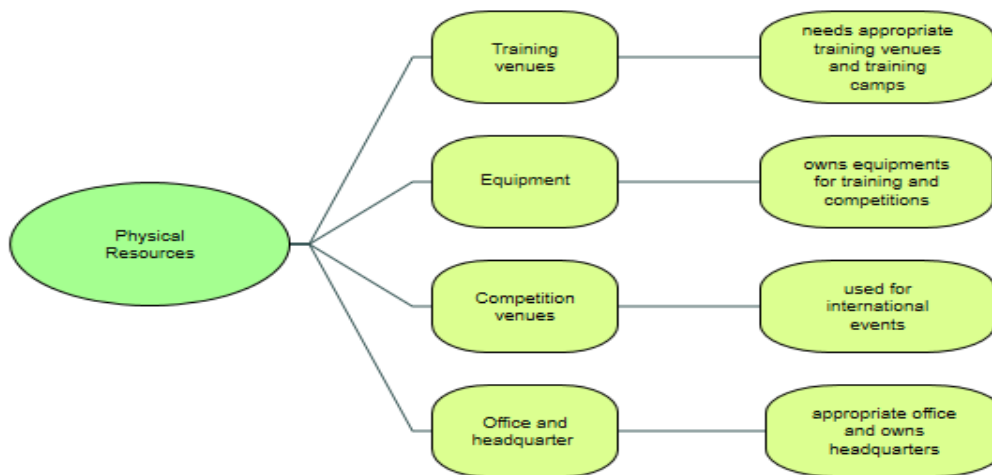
Physical Resources

Training venues

needs appropriate training venues and training camps

Equipment

owns equipments for training and competitions

Competition venues

used for international events

Office and headquarter

appropriate office and owns headquarters